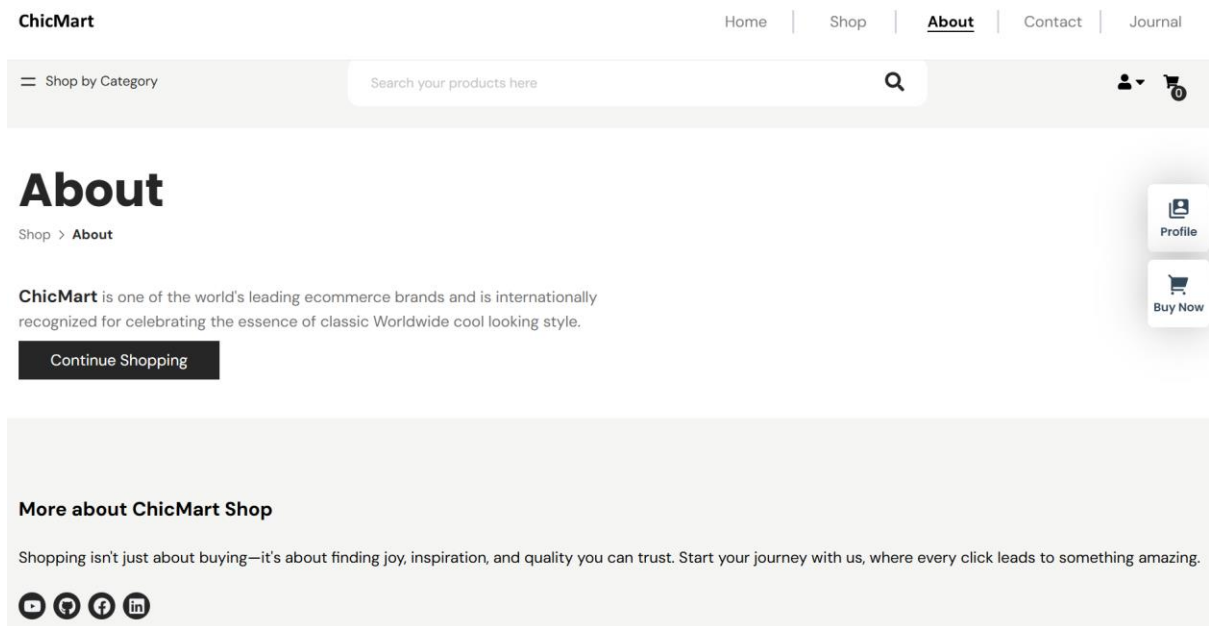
ChicMart

Home | Shop | About | Contact | Journal

Shop by Category

Search your products here

0

About

Shop > About

Profile

Buy Now

ChicMart is one of the world's leading ecommerce brands and is internationally recognized for celebrating the essence of classic Worldwide cool looking style.

Continue Shopping

More about ChicMart Shop

Shopping isn't just about buying—it's about finding joy, inspiration, and quality you can trust. Start your journey with us, where every click leads to something amazing.